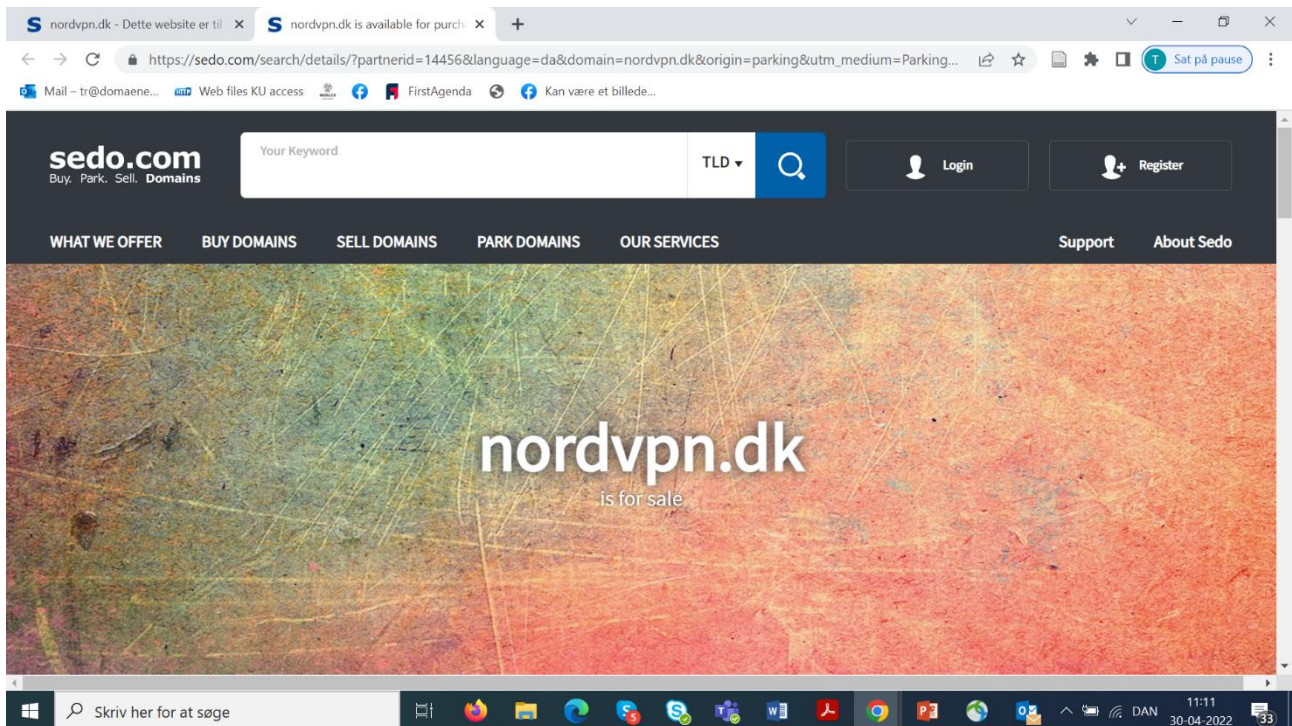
nordvpn.dk - Dette website er til ×
nordvpn.dk is available for purch ×
+

https://sedo.com/search/details/?partnerid=14456&language=da&domain=nordvpn.dk&origin=parking&utm_medium=Parking...

T Sat på pause

Mail – tr@domaene... Web files KU access FirstAgenda Kan være et billede...

sedo.com
Buy. Park. Sell. Domains

Your Keyword

TLD ▾

Login

Register

WHAT WE OFFER BUY DOMAINS SELL DOMAINS PARK DOMAINS OUR SERVICES Support About Sedo

nordvpn.dk
is for sale

Skriv her for at søge

DAN 11:11 30-04-2022 33